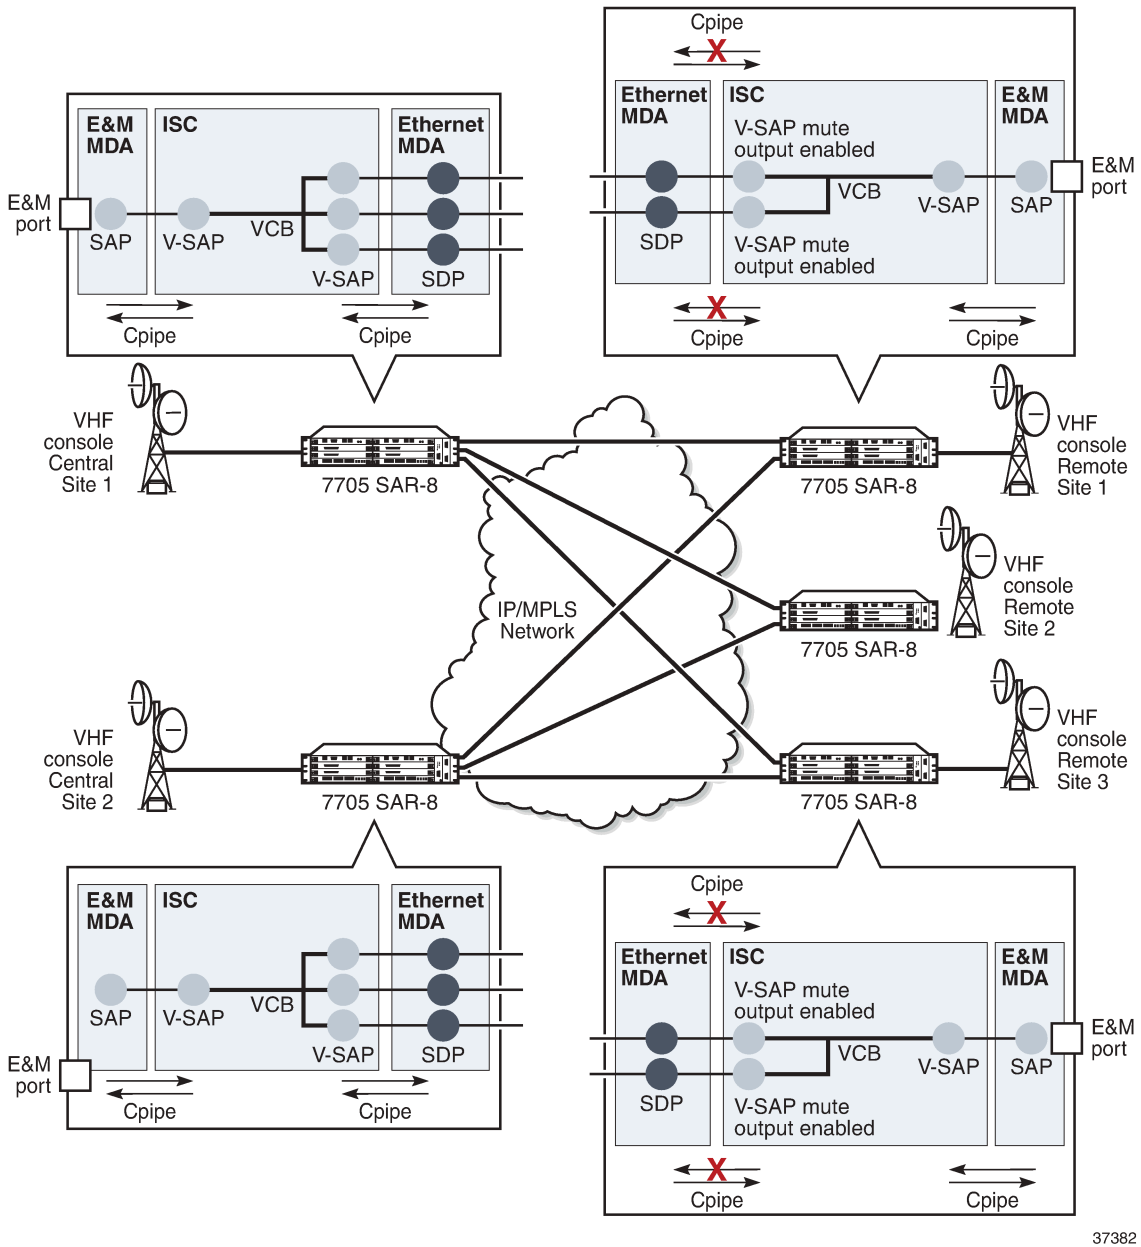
E&M MDA

ISC

Ethernet MDA

E&M port

SAP

V-SAP

VCB

V-SAP

SDP

Cpipe

Cpipe

Cpipe

Ethernet MDA

ISC

E&M MDA

V-SAP mute output enabled

VCB

V-SAP

SAP

E&M port

SDP

V-SAP mute output enabled

Cpipe

Cpipe

VHF console Central Site 1

7705 SAR-8

7705 SAR-8

VHF console Remote Site 1

VHF console Remote Site 2

IP/MPLS Network

7705 SAR-8

VHF console Remote Site 3

VHF console Central Site 2

7705 SAR-8

7705 SAR-8

E&M MDA

ISC

Ethernet MDA

SAP

V-SAP

VCB

V-SAP

SDP

E&M port

Cpipe

Cpipe

Cpipe

Ethernet MDA

ISC

E&M MDA

V-SAP mute output enabled

VCB

V-SAP

SAP

E&M port

SDP

V-SAP mute output enabled

Cpipe

Cpipe

37382